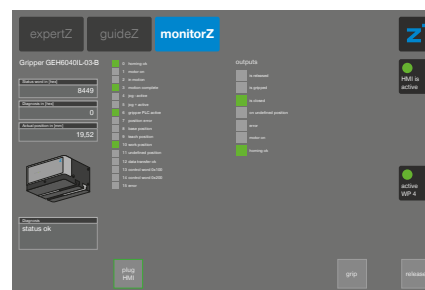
expertZ guideZ monitorZ

Gripper GEH6040IL-03-B

Status word in [hex]
8449

Diagnosis in [hex]
0

Actual position in [mm]
19,52

0 homing ok
1 motor on
2 in motion
3 motion complete
4 jog+ active
5 jog - active
6 gripper PLC active
7 position error
8 base position
9 teach position
10 work position
11 undefined position
12 data transfer ok
13 control word 0x100
14 control word 0x200
15 error

outputs
is released
is gripped
is rotated
on undefined position
error
motor on
homing ok

Diagnosis
status ok

HMI is active

active WP 4

plug HMI

grip

release